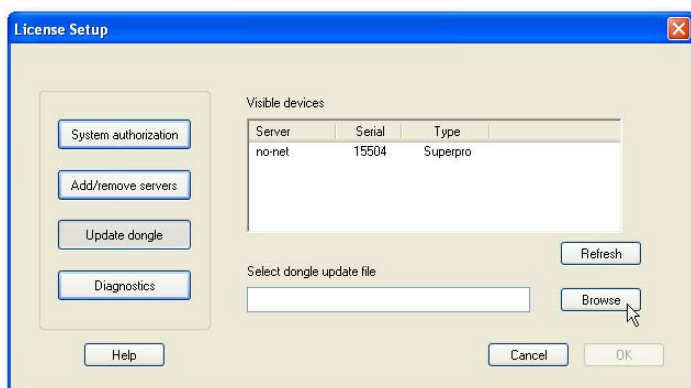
License Setup

System authorization

Add/remove servers

Update dongle

Diagnostics

Visible devices

| Server | Serial | Type |
|---|---|---|
| no-net | 15504 | Superpro |

Refresh

Select dongle update file

Browse

Help

Cancel

OK